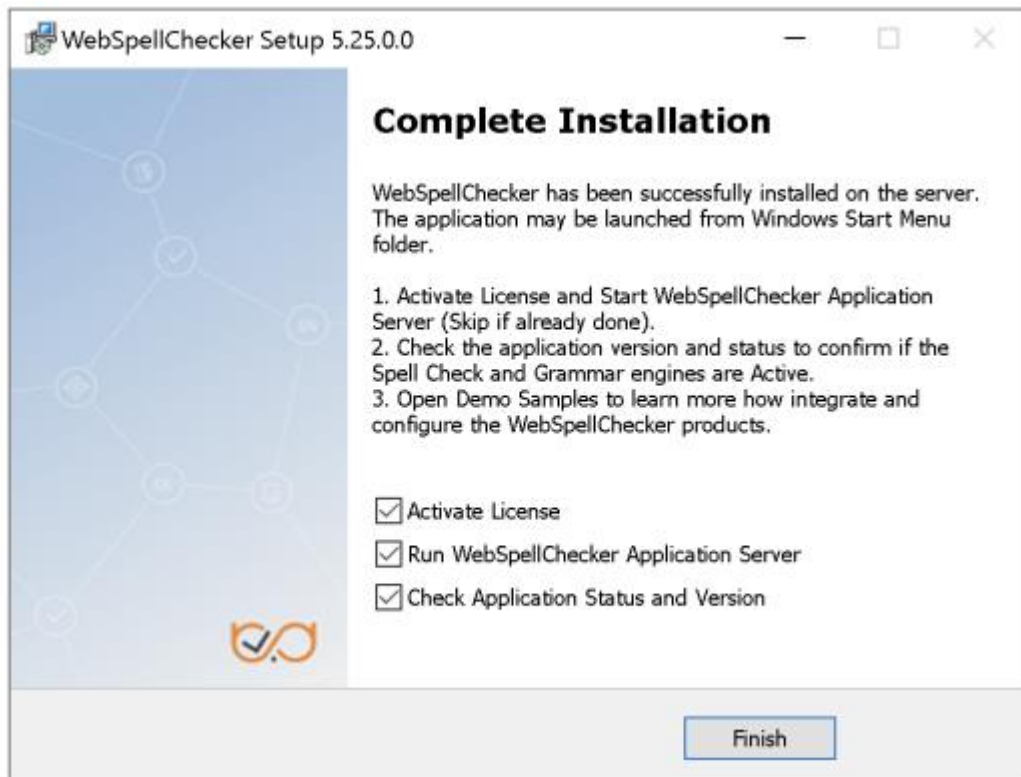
WebSpellChecker Setup 5.25.0.0

Complete Installation

WebSpellChecker has been successfully installed on the server. The application may be launched from Windows Start Menu folder.

1. Activate License and Start WebSpellChecker Application Server (Skip if already done).
2. Check the application version and status to confirm if the Spell Check and Grammar engines are Active.
3. Open Demo Samples to learn more how integrate and configure the WebSpellChecker products.

☑ Activate License
☑ Run WebSpellChecker Application Server
☑ Check Application Status and Version

Finish